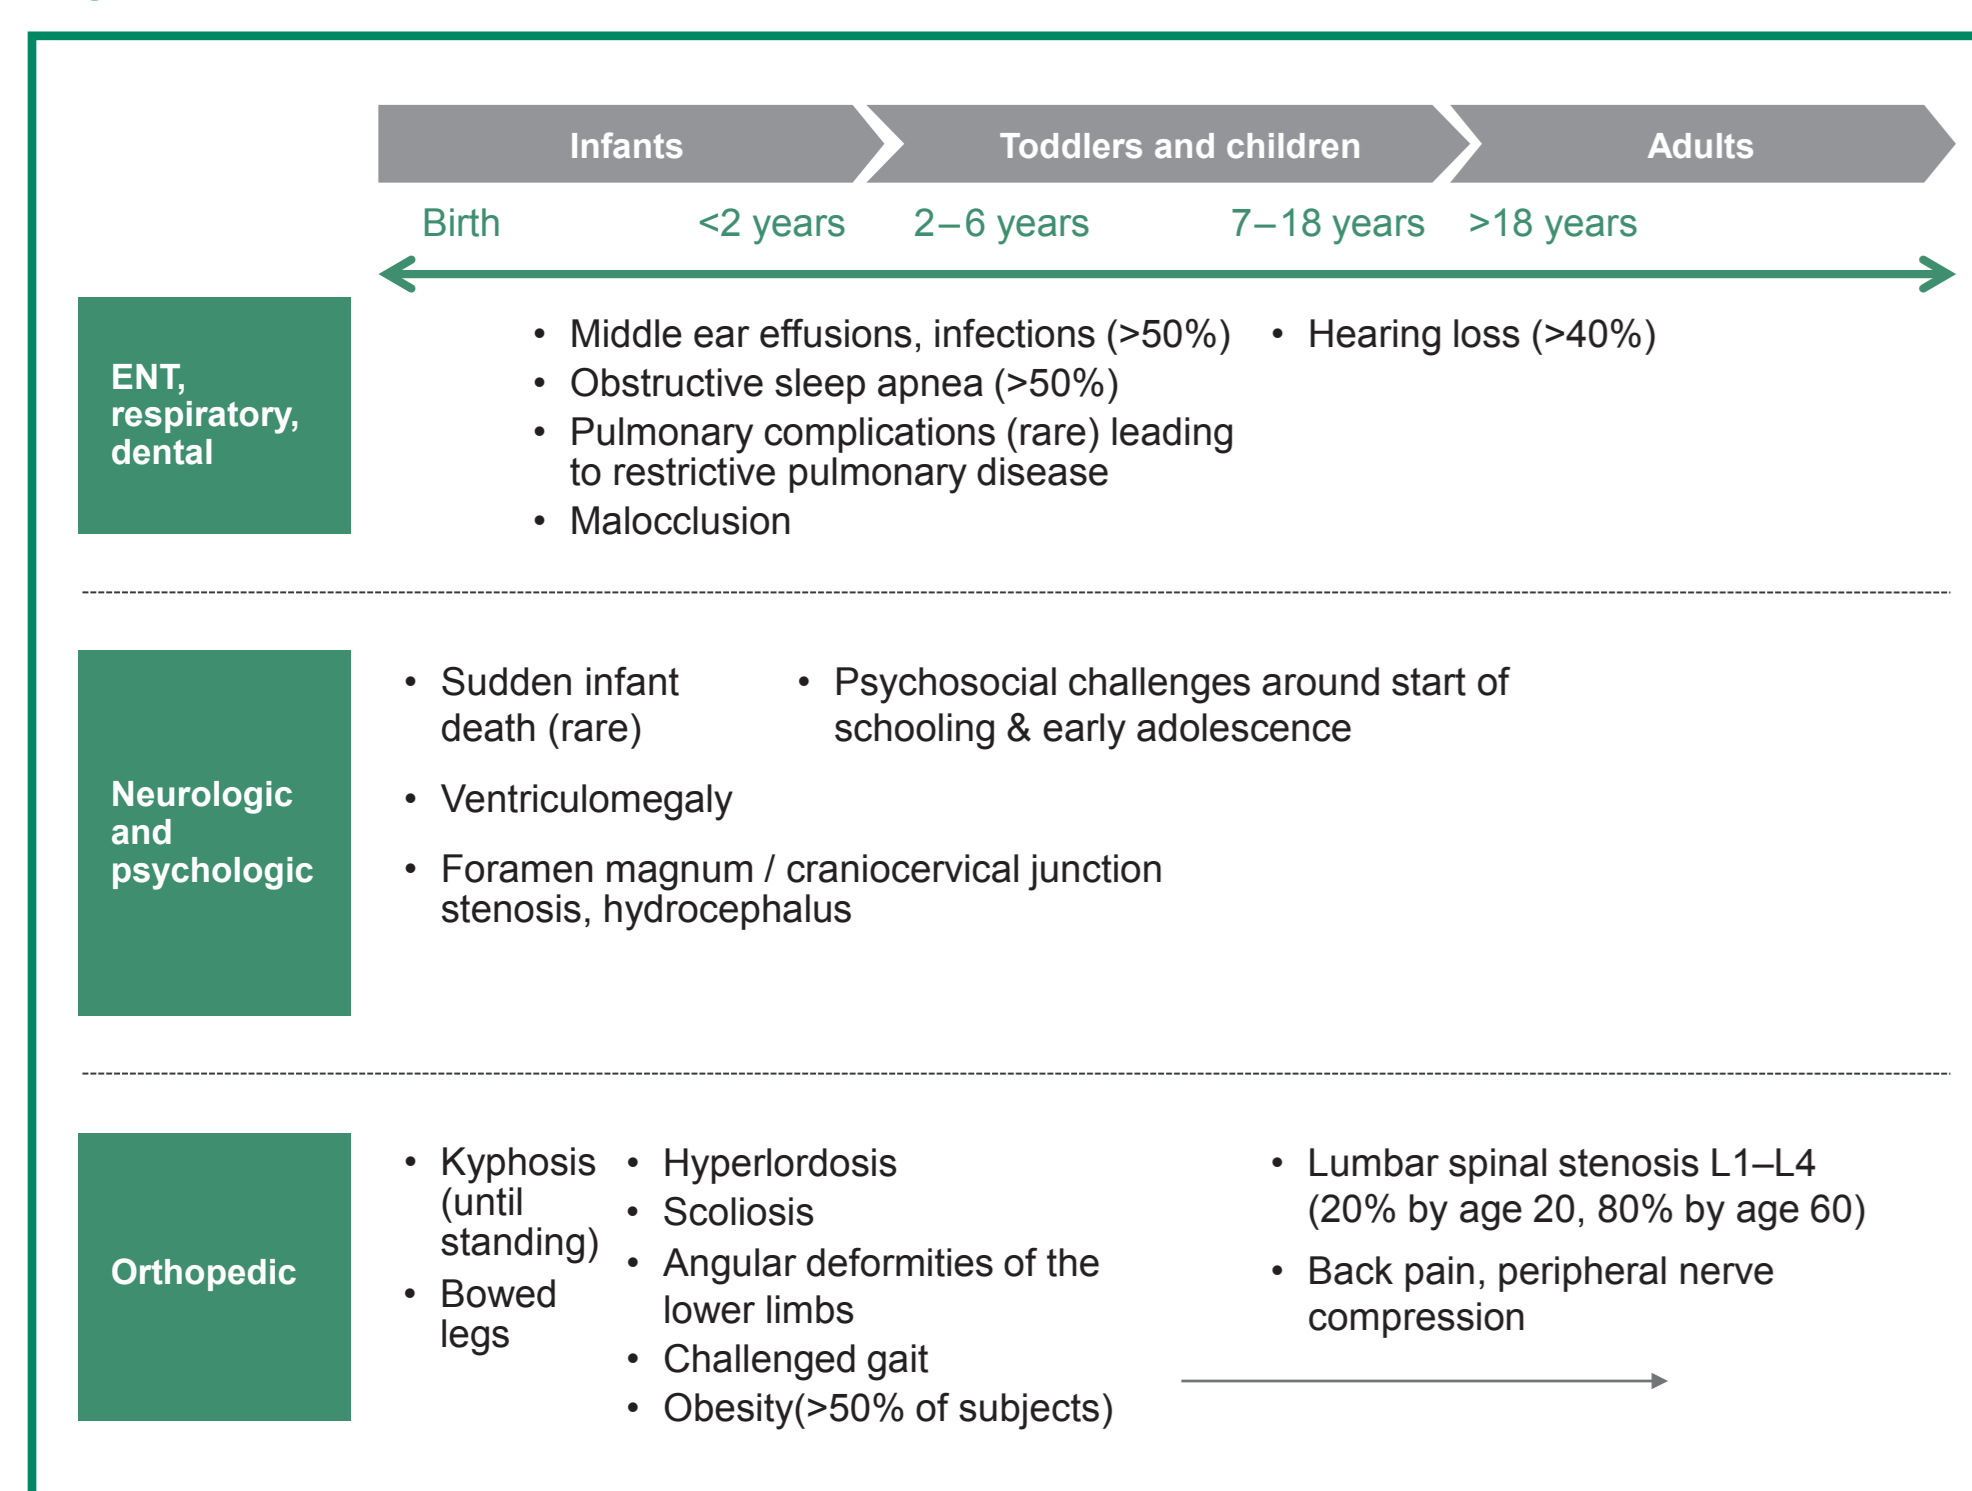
Infants

Toddlers and children

Adults

Birth <2 years 2–6 years 7–18 years >18 years

ENT, respiratory, dental

- Middle ear effusions, infections (>50%)
- Obstructive sleep apnea (>50%)
- Pulmonary complications (rare) leading to restrictive pulmonary disease
- Malocclusion

- Hearing loss (>40%)

Neurologic and psychologic

- Sudden infant death (rare)

- Psychosocial challenges around start of schooling & early adolescence

- Ventriculomegaly
- Foramen magnum / craniocervical junction stenosis, hydrocephalus

Orthopedic

- Kyphosis (until standing)
- Bowed legs

- Hyperlordosis
- Scoliosis
- Angular deformities of the lower limbs
- Challenged gait
- Obesity(>50% of subjects)

- Lumbar spinal stenosis L1–L4 (20% by age 20, 80% by age 60)
- Back pain, peripheral nerve compression